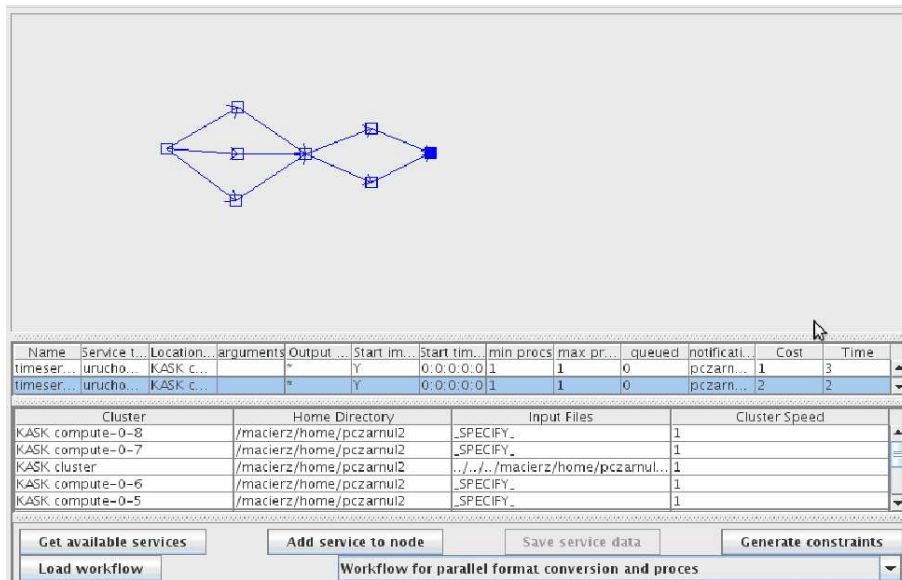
| Name | Service t... | Location... | arguments | Output ... | Start im... | Start tim... | min procs | max pr... | queued | notificati... | Cost | Time |
|---|---|---|---|---|---|---|---|---|---|---|---|---|
| timeser... | urucho... | KASK c... | | * | Y | 0:0:0:0:0 | 1 | 1 | 0 | pczarn... | 1 | 3 |
| timeser... | urucho... | KASK c... | | * | Y | 0:0:0:0:0 | 1 | 1 | 0 | pczarn... | 2 | 2 |

| Cluster | Home Directory | Input Files | Cluster Speed |
|---|---|---|---|
| KASK compute-0-8 | /macierz/home/pczarnul2 | _SPECIFY_ | 1 |
| KASK compute-0-7 | /macierz/home/pczarnul2 | _SPECIFY_ | 1 |
| KASK cluster | /macierz/home/pczarnul2 | ../../../macierz/home/pczarnul... | 1 |
| KASK compute-0-6 | /macierz/home/pczarnul2 | _SPECIFY_ | 1 |
| KASK compute-0-5 | /macierz/home/pczarnul2 | _SPECIFY_ | 1 |

Get available services
Add service to node
Save service data
Generate constraints
Load workflow
Workflow for parallel format conversion and proces